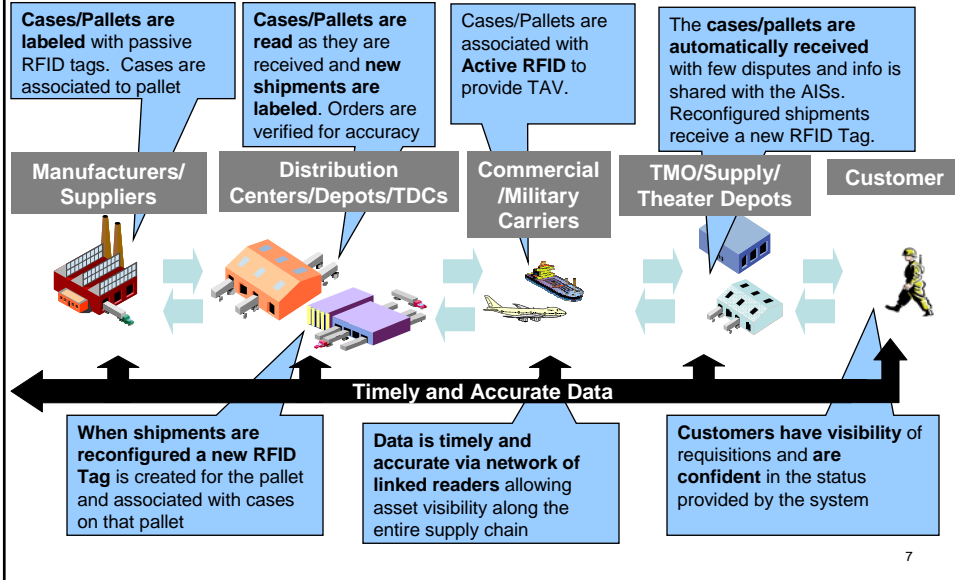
Cases/Pallets are labeled with passive RFID tags. Cases are associated to pallet

Cases/Pallets are read as they are received and new shipments are labeled. Orders are verified for accuracy

Cases/Pallets are associated with Active RFID to provide TAV.

The cases/pallets are automatically received with few disputes and info is shared with the AISs. Reconfigured shipments receive a new RFID Tag.

Manufacturers/ Suppliers

Distribution Centers/Depots/TDCs

Commercial /Military Carriers

TMO/Supply/ Theater Depots

Customer

Timely and Accurate Data

When shipments are reconfigured a new RFID Tag is created for the pallet and associated with cases on that pallet

Data is timely and accurate via network of linked readers allowing asset visibility along the entire supply chain

Customers have visibility of requisitions and are confident in the status provided by the system

7